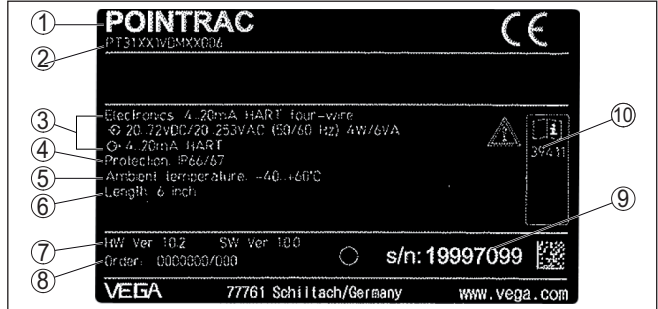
①
POINTRAC
CE
②
PT31XX1VDMXX006

③
Electronics: 4..20mA HART four-wire
20..72VDC/20..253VAC (50/60 Hz) 4W/6VA
4..20mA HART
④
Protection: IP66/67
⑤
Ambient temperature: -40...+60°C
⑥
Length: 6 inch

⑩
39411

⑨
⑦
HW Ver 1.0.2 SW Ver 1.0.0
⑧
Order: 0000000/000
s/n: 19997099

VEGA 77761 Schiltach/Germany www.vega.com